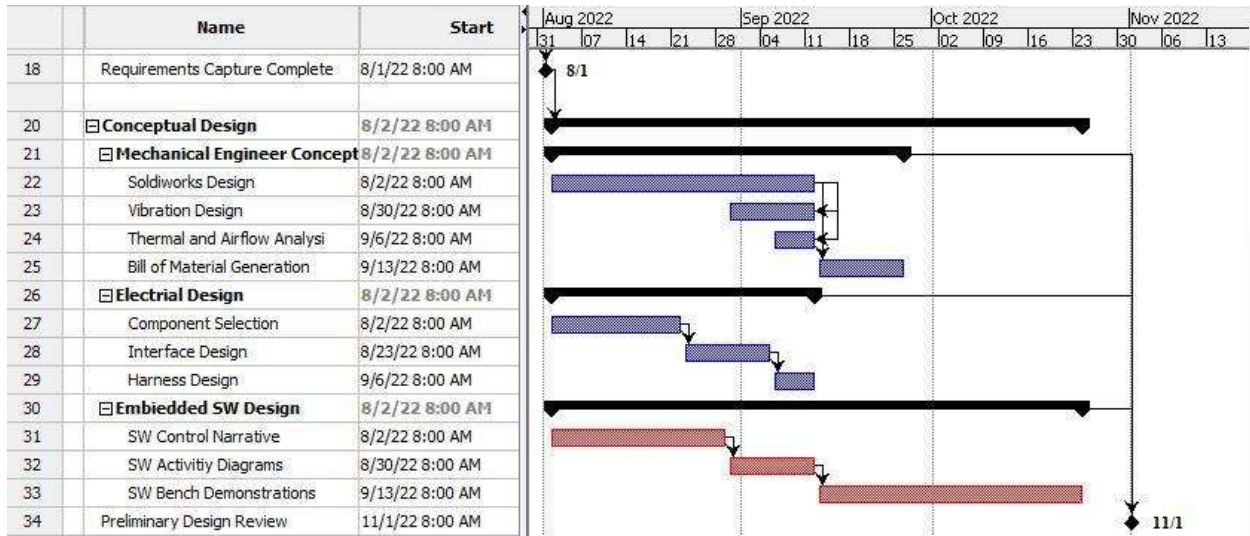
|  | Name | Start |
|---|---|---|
| 18 | Requirements Capture Complete | 8/1/22 8:00 AM |
|  |  |  |
| 20 | ⊟Conceptual Design | 8/2/22 8:00 AM |
| 21 | ⊟Mechanical Engineer Concept | 8/2/22 8:00 AM |
| 22 | Soldiworks Design | 8/2/22 8:00 AM |
| 23 | Vibration Design | 8/30/22 8:00 AM |
| 24 | Thermal and Airflow Analysi | 9/6/22 8:00 AM |
| 25 | Bill of Material Generation | 9/13/22 8:00 AM |
| 26 | ⊟Electrial Design | 8/2/22 8:00 AM |
| 27 | Component Selection | 8/2/22 8:00 AM |
| 28 | Interface Design | 8/23/22 8:00 AM |
| 29 | Harness Design | 9/6/22 8:00 AM |
| 30 | ⊟Embiedded SW Design | 8/2/22 8:00 AM |
| 31 | SW Control Narrative | 8/2/22 8:00 AM |
| 32 | SW Activitiy Diagrams | 8/30/22 8:00 AM |
| 33 | SW Bench Demonstrations | 9/13/22 8:00 AM |
| 34 | Preliminary Design Review | 11/1/22 8:00 AM |

Aug 2022 Sep 2022 Oct 2022 Nov 2022
31 07 14 21 28 04 11 18 25 02 09 16 23 30 06 13

8/1

11/1